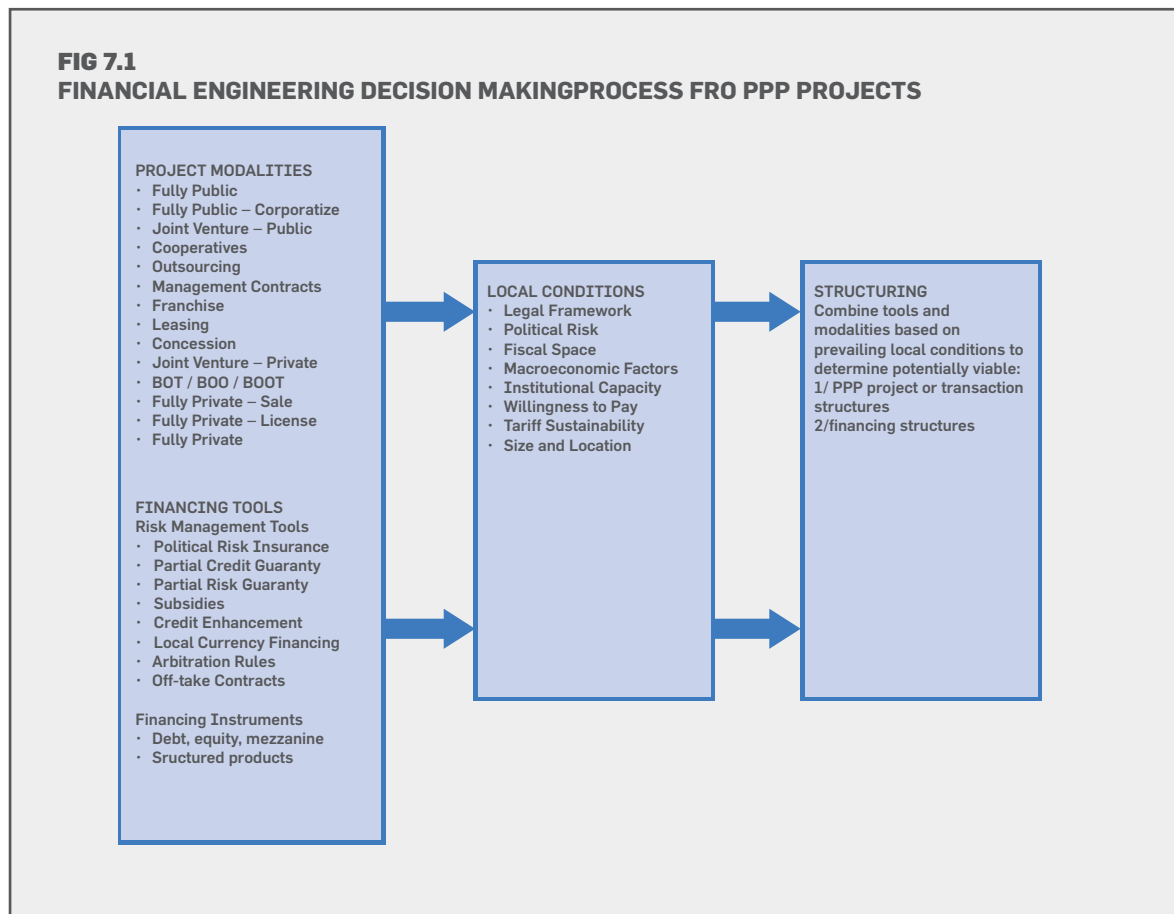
FIG 7.1
FINANCIAL ENGINEERING DECISION MAKINGPROCESS FRO PPP PROJECTS

PROJECT MODALITIES
• Fully Public
• Fully Public – Corporatize
• Joint Venture – Public
• Cooperatives
• Outsourcing
• Management Contracts
• Franchise
• Leasing
• Concession
• Joint Venture – Private
• BOT / BOO / BOOT
• Fully Private – Sale
• Fully Private – License
• Fully Private

FINANCING TOOLS
Risk Management Tools
• Political Risk Insurance
• Partial Credit Guaranty
• Partial Risk Guaranty
• Subsidies
• Credit Enhancement
• Local Currency Financing
• Arbitration Rules
• Off-take Contracts

Financing Instruments
• Debt, equity, mezzanine
• Sructured products

LOCAL CONDITIONS
• Legal Framework
• Political Risk
• Fiscal Space
• Macroeconomic Factors
• Institutional Capacity
• Willingness to Pay
• Tariff Sustainability
• Size and Location

STRUCTURING
Combine tools and modalities based on prevailing local conditions to determine potentially viable:
1/ PPP project or transaction structures
2/financing structures